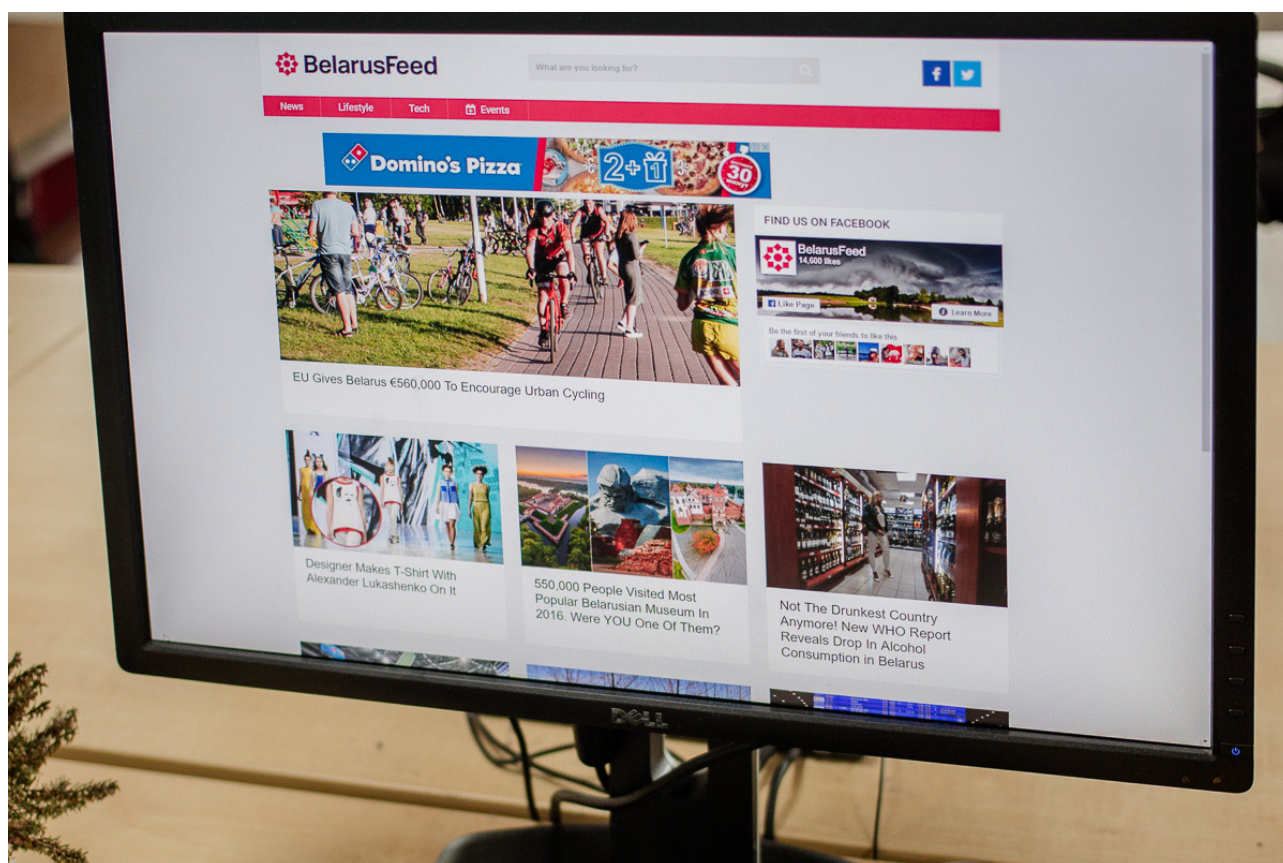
BelarusFeed

What are you looking for?

News Lifestyle Tech Events

Domino's Pizza 2+1 30

EU Gives Belarus €560,000 To Encourage Urban Cycling

FIND US ON FACEBOOK

BelarusFeed
14,600 likes

Like Page

Learn More

Be the first of your friends to like this

Designer Makes T-Shirt With Alexander Lukashenko On It

550,000 People Visited Most Popular Belarusian Museum In 2016. Were YOU One Of Them?

Not The Drunkest Country Anymore! New WHO Report Reveals Drop In Alcohol Consumption in Belarus

DELL